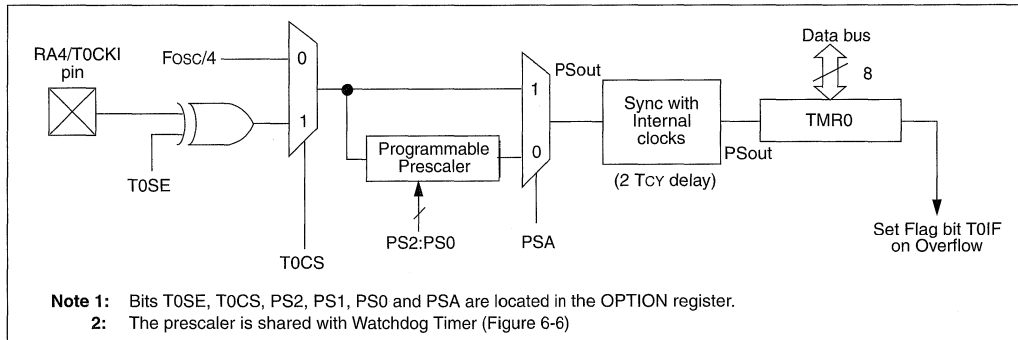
RA4/T0CKI pin

FOSC/4

0

1

T0SE

T0CS

Programmable Prescaler

PS2:PS0

1

0

PSout

PSA

Sync with Internal clocks

(2 TCY delay)

PSout

Data bus

8

TMR0

Set Flag bit T0IF on Overflow

Note 1: Bits T0SE, T0CS, PS2, PS1, PS0 and PSA are located in the OPTION register.

2: The prescaler is shared with Watchdog Timer (Figure 6-6)